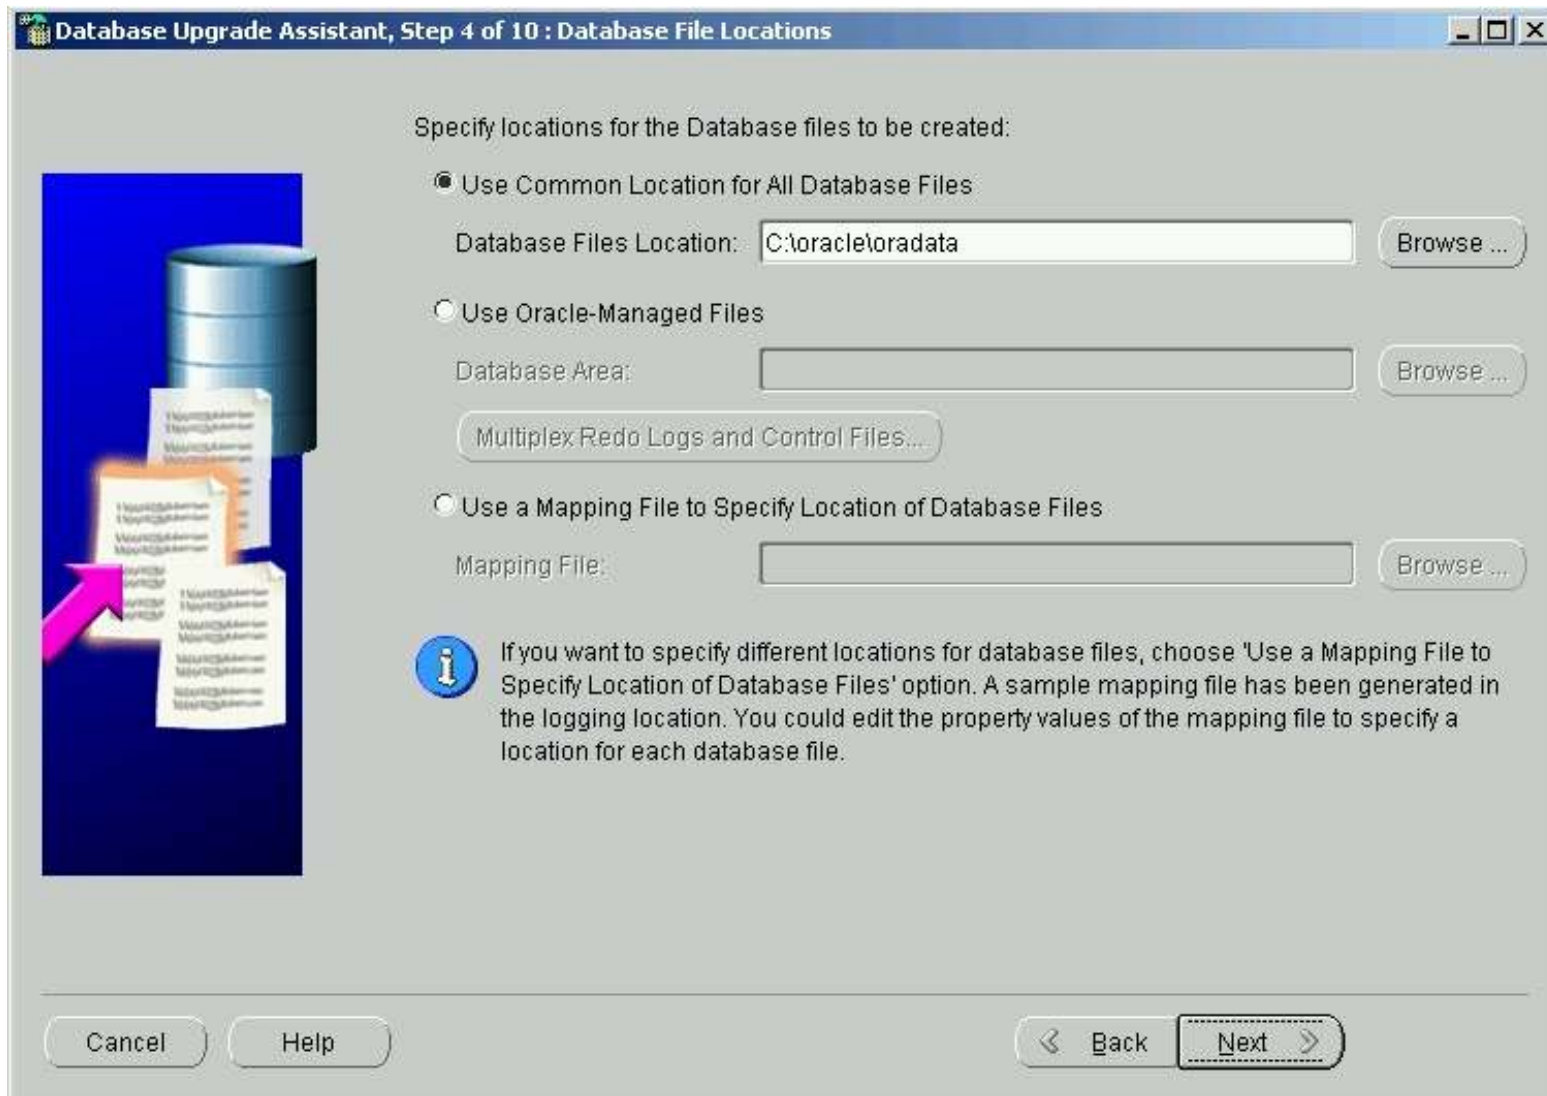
Database Upgrade Assistant, Step 4 of 10 : Database File Locations

Specify locations for the Database files to be created:

Use Common Location for All Database Files

Database Files Location: C:\oracle\oradata

Browse ...

Use Oracle-Managed Files

Database Area:

Browse ...

Multiplex Redo Logs and Control Files...

Use a Mapping File to Specify Location of Database Files

Mapping File:

Browse ...

If you want to specify different locations for database files, choose 'Use a Mapping File to Specify Location of Database Files' option. A sample mapping file has been generated in the logging location. You could edit the property values of the mapping file to specify a location for each database file.

Cancel

Help

Back

Next